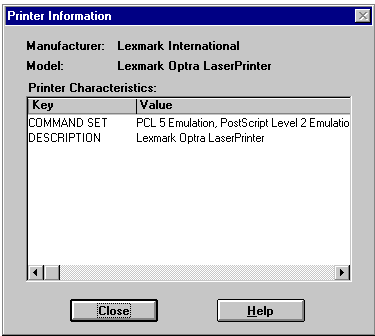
Printer Information

Manufacturer: Lexmark International
Model: Lexmark Optra LaserPrinter

Printer Characteristics:

| Key | Value |
|---|---|
| COMMAND SET | PCL 5 Emulation, PostScript Level 2 Emulatio |
| DESCRIPTION | Lexmark Optra LaserPrinter |

Close Help